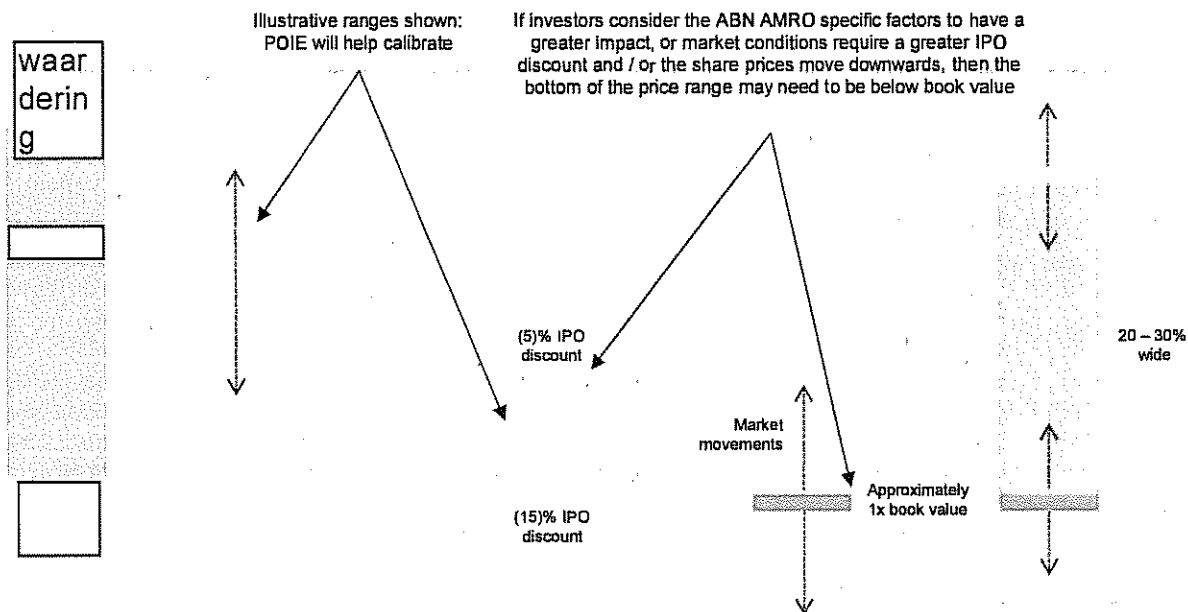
waar dering

Illustrative ranges shown: POIE will help calibrate

If investors consider the ABN AMRO specific factors to have a greater impact, or market conditions require a greater IPO discount and / or the share prices move downwards, then the bottom of the price range may need to be below book value

(5)% IPO discount

(15)% IPO discount

Market movements

Approximately 1x book value

20 – 30% wide